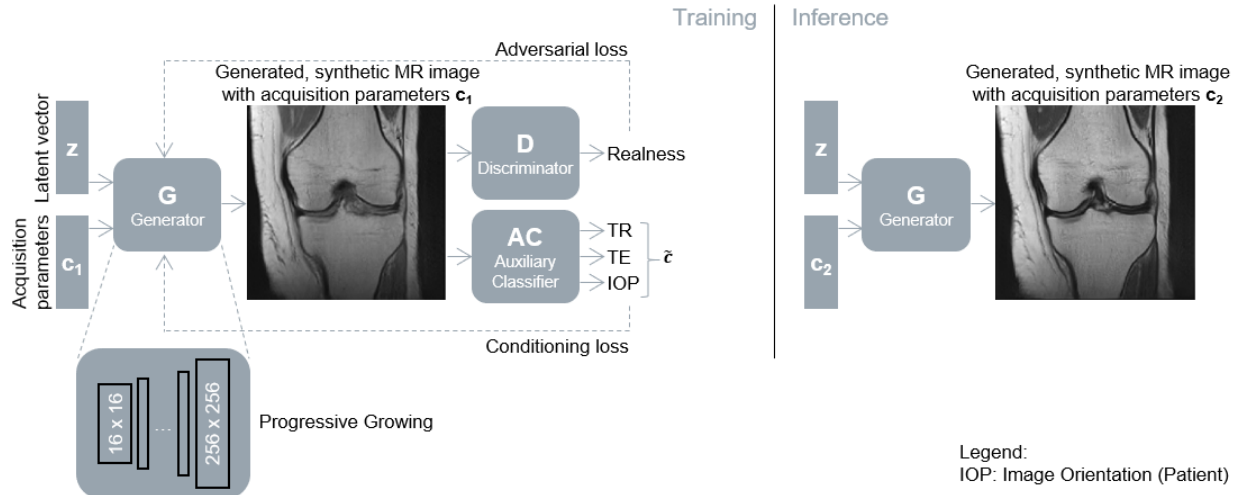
Training

Inference

Adversarial loss

Generated, synthetic MR image with acquisition parameters $\mathbf{c_1}$

Latent vector

z

Acquisition parameters

$\mathbf{c_1}$

G
Generator

D
Discriminator

Realness

AC
Auxiliary Classifier

TR

TE

IOP

$\tilde{c}$

Conditioning loss

16 x 16

...

256 x 256

Progressive Growing

Generated, synthetic MR image with acquisition parameters $\mathbf{c_2}$

z

$\mathbf{c_2}$

G
Generator

Legend:
IOP: Image Orientation (Patient)